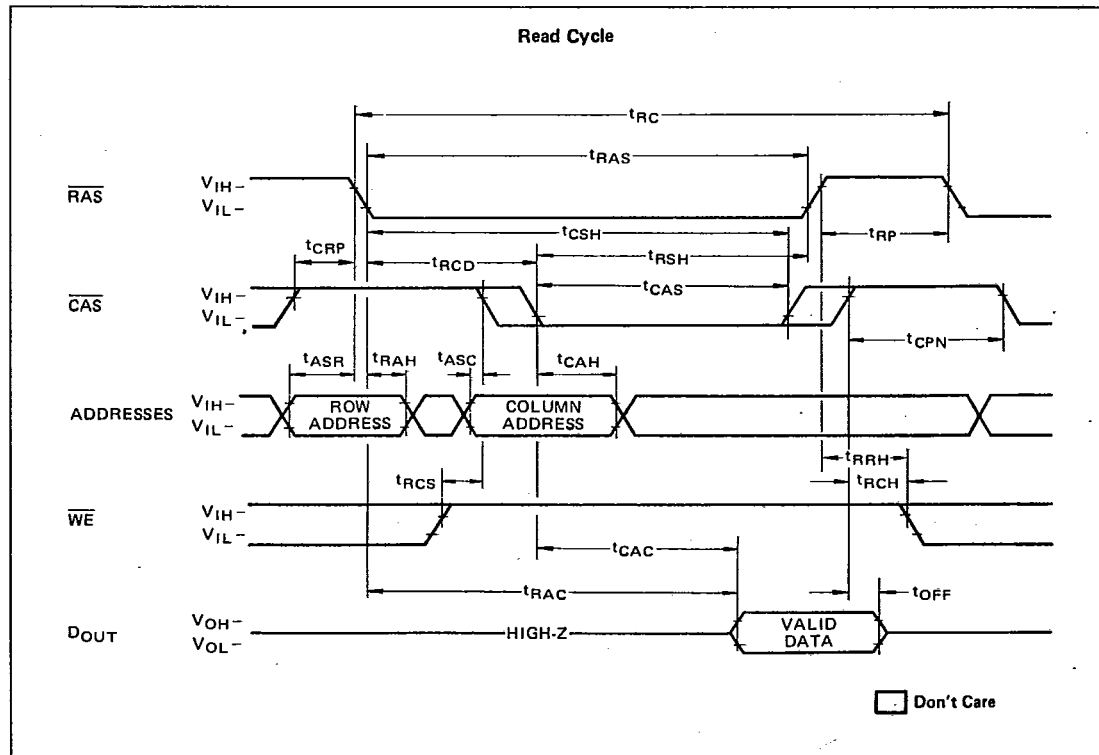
Read Cycle

$t_{RC}$

$t_{RAS}$

$\overline{RAS}$ $V_{IH}$ – $V_{IL}$ –

$t_{CSH}$

$t_{RP}$

$t_{CRP}$

$t_{RCD}$

$t_{RSH}$

$t_{CAS}$

$\overline{CAS}$ $V_{IH}$ – $V_{IL}$ –

$t_{CPN}$

$t_{ASR}$ $t_{RAH}$ $t_{ASC}$ $t_{CAH}$

ADDRESSES $V_{IH}$ – $V_{IL}$ –

ROW ADDRESS

COLUMN ADDRESS

$t_{RRH}$

$t_{RCS}$

$t_{RCH}$

$\overline{WE}$ $V_{IH}$ – $V_{IL}$ –

$t_{CAC}$

$t_{RAC}$

$t_{OFF}$

$D_{OUT}$ $V_{OH}$ – $V_{OL}$ –

HIGH-Z

VALID DATA

Don't Care